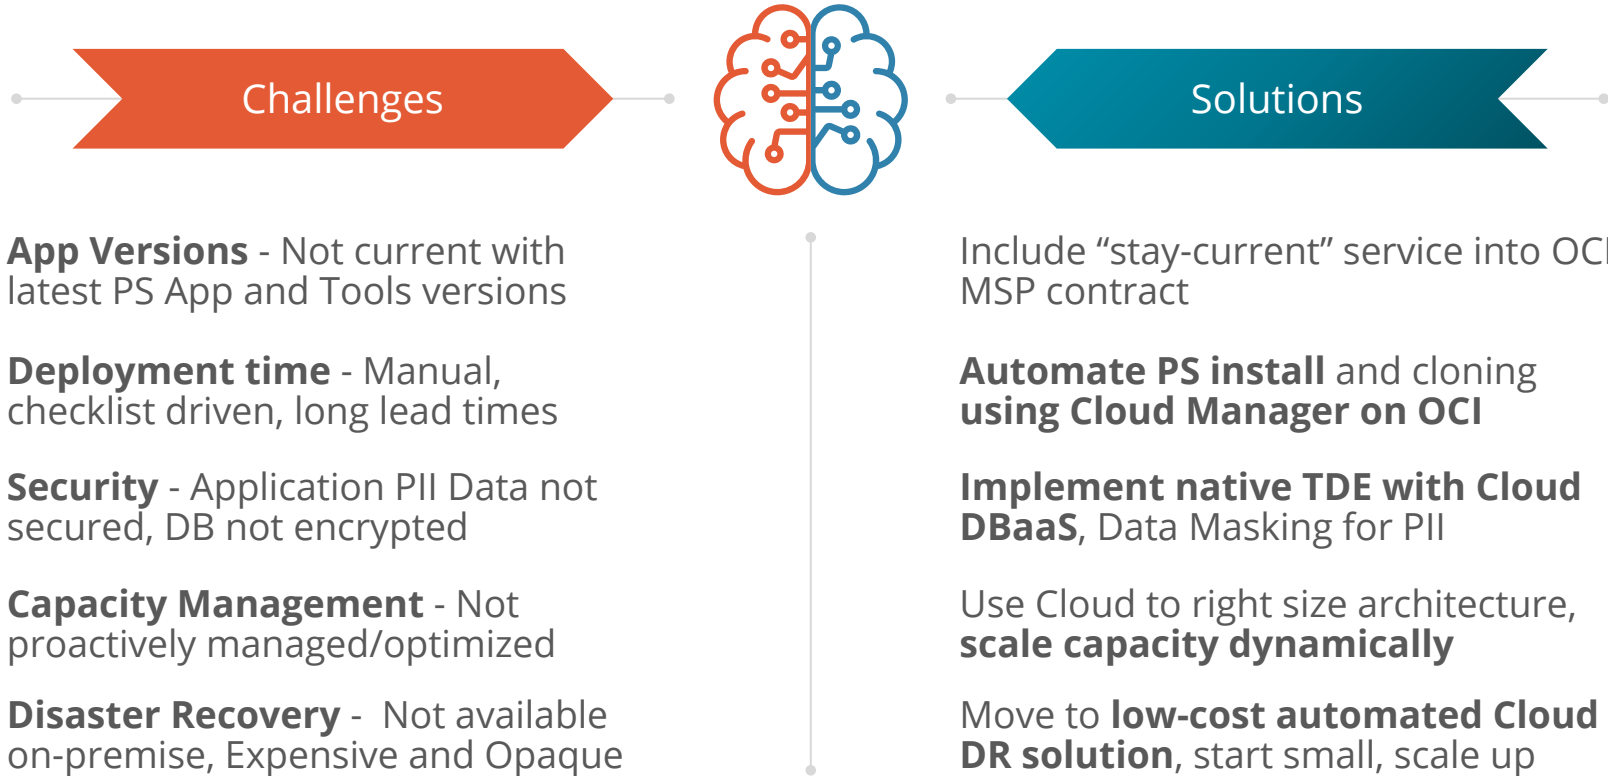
Challenges

Solutions

App Versions - Not current with latest PS App and Tools versions

Deployment time - Manual, checklist driven, long lead times

Security - Application PII Data not secured, DB not encrypted

Capacity Management - Not proactively managed/optimized

Disaster Recovery - Not available on-premise, Expensive and Opaque

Include “stay-current” service into OC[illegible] MSP contract

Automate PS install and cloning using Cloud Manager on OCI

Implement native TDE with Cloud DBaaS, Data Masking for PII

Use Cloud to right size architecture, scale capacity dynamically

Move to low-cost automated Cloud DR solution, start small, scale up